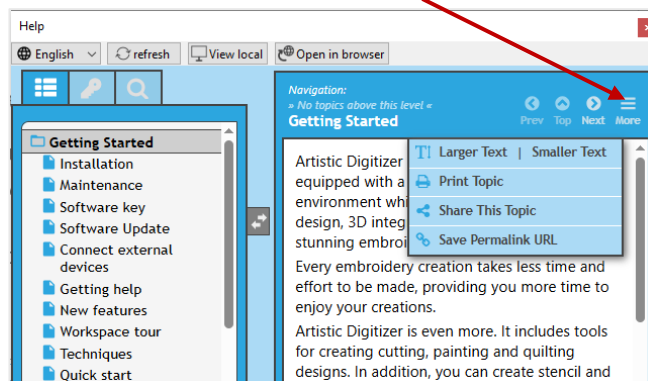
Help

English refresh View local Open in browser

Getting Started
Installation
Maintenance
Software key
Software Update
Connect external devices
Getting help
New features
Workspace tour
Techniques
Quick start

Navigation:
» No topics above this level «
Getting Started

Prev Top Next More

Larger Text | Smaller Text
Print Topic
Share This Topic
Save Permalink URL

Artistic Digitizer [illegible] equipped with a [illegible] environment whi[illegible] design, 3D integ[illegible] stunning embroi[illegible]

Every embroidery creation takes less time and effort to be made, providing you more time to enjoy your creations.

Artistic Digitizer is even more. It includes tools for creating cutting, painting and quilting designs. In addition, you can create stencil and